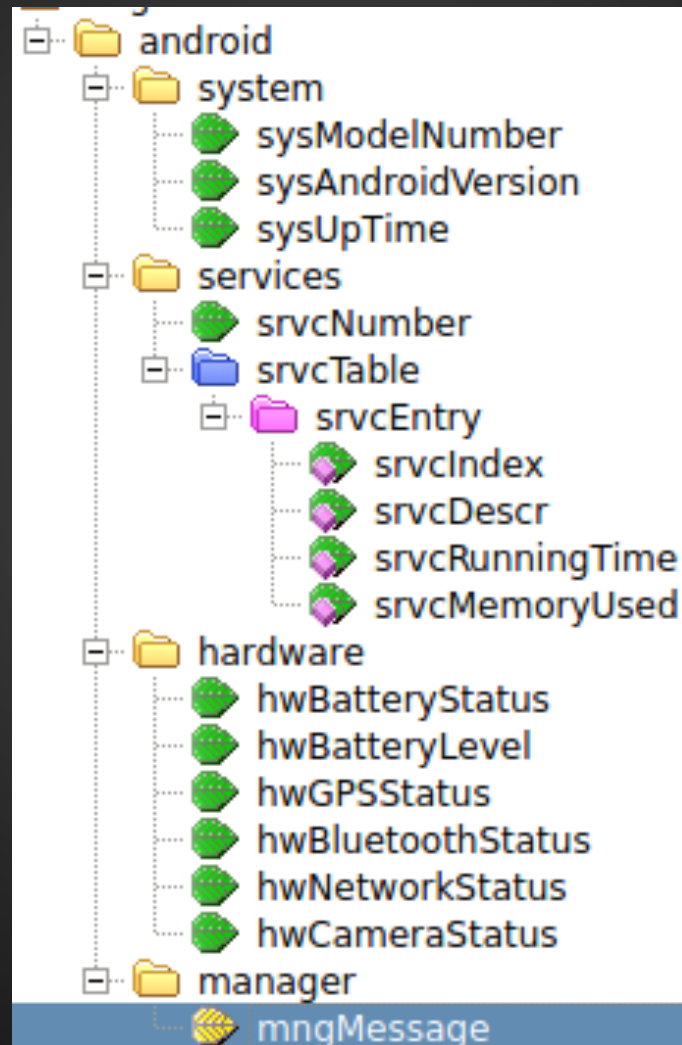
android
system
sysModelNumber
sysAndroidVersion
sysUpTime
services
srvcNumber
srvcTable
srvcEntry
srvcIndex
srvcDescr
srvcRunningTime
srvcMemoryUsed
hardware
hwBatteryStatus
hwBatteryLevel
hwGPSStatus
hwBluetoothStatus
hwNetworkStatus
hwCameraStatus
manager
mngMessage